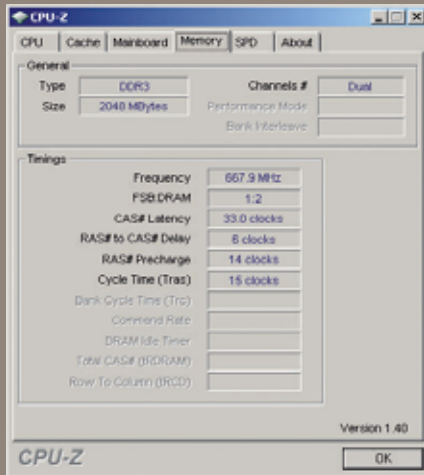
CPU-Z

CPU | Cache | Mainboard | Memory | SPD | About

General

Type DDR3

Size 2048 MBytes

Channels # Dual

Performance Mode

Bank Interleave

Timings

Frequency 667.9 MHz

FSB:DRAM 1:2

CAS# Latency 33.0 clocks

RAS# to CAS# Delay 6 clocks

RAS# Precharge 14 clocks

Cycle Time (Tras) 15 clocks

Bank Cycle Time (Trc)

Command Rate

DRAM Idle Timer

Total CAS# (tRDRAM)

Row To Column (tRCD)

Version 1.40

CPU-Z

OK